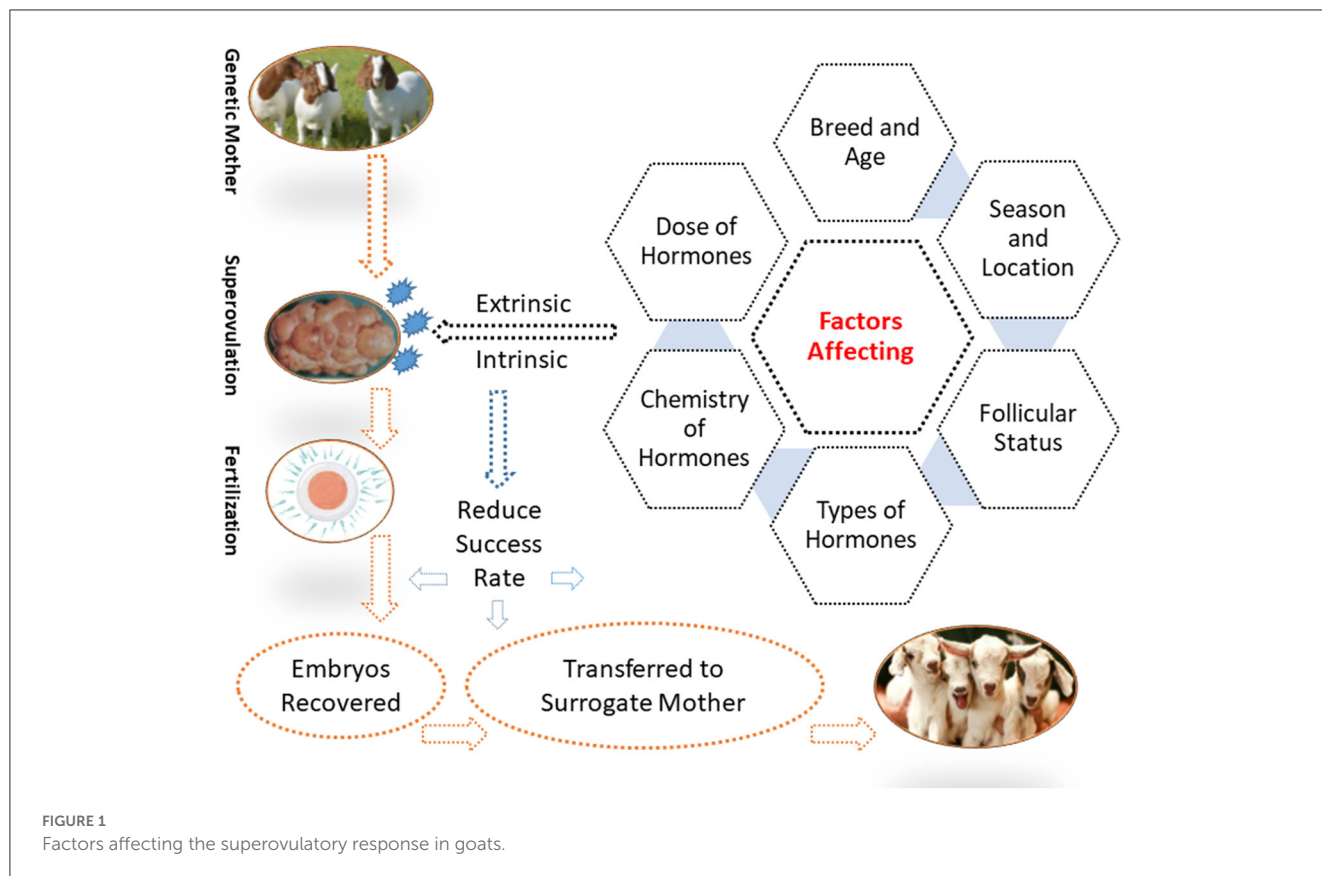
Genetic Mother

Superovulation

Fertilization

Extrinsic

Intrinsic

Reduce Success Rate

Breed and Age

Dose of Hormones

Season and Location

Factors Affecting

Chemistry of Hormones

Follicular Status

Types of Hormones

Embryos Recovered

Transferred to Surrogate Mother

FIGURE 1
Factors affecting the superovulatory response in goats.